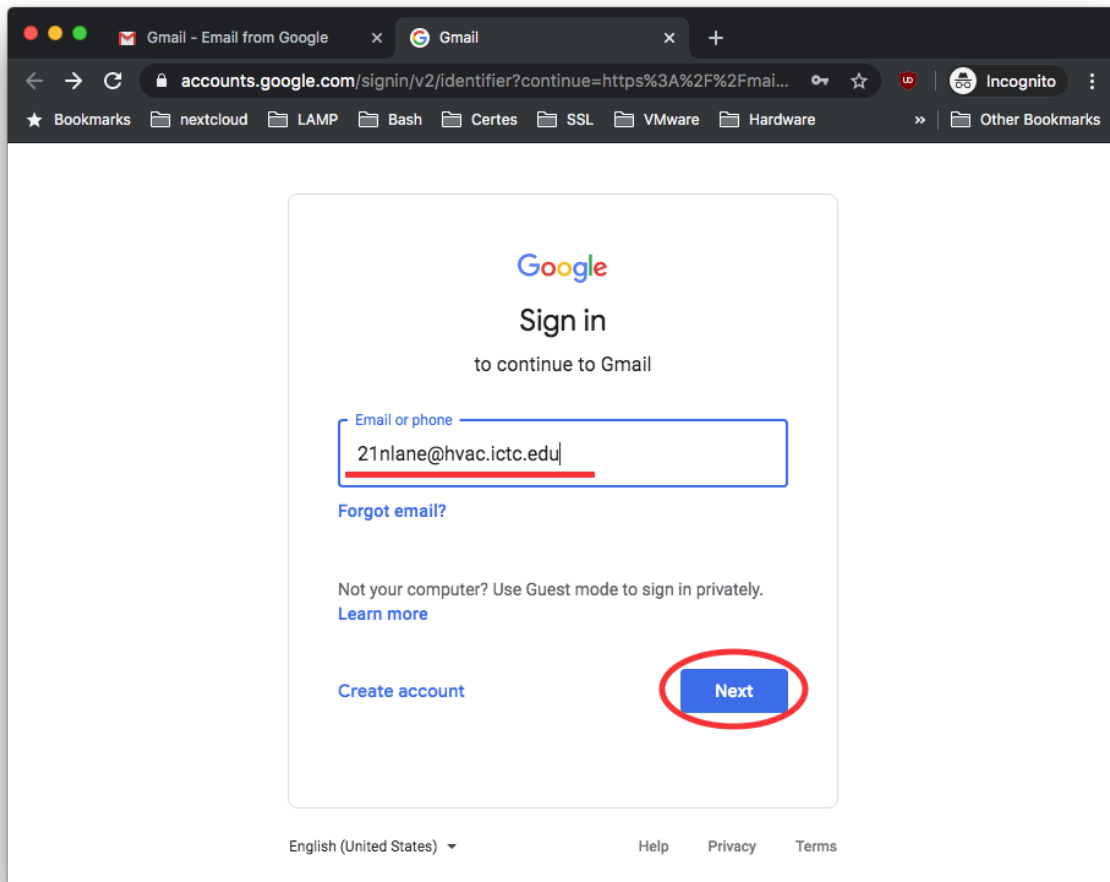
Gmail - Email from Google ×
Gmail ×
+

accounts.google.com/signin/v2/identifier?continue=https%3A%2F%2Fmai...

Incognito

Bookmarks nextcloud LAMP Bash Certes SSL VMware Hardware » Other Bookmarks

Google

Sign in

to continue to Gmail

Email or phone
21nlane@hvac.ictc.edu

Forgot email?

Not your computer? Use Guest mode to sign in privately.
Learn more

Create account

Next

English (United States)

Help Privacy Terms